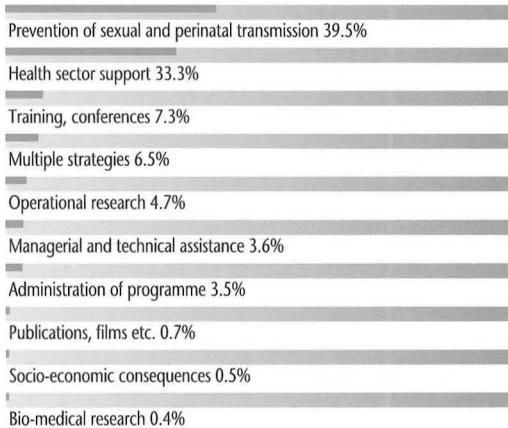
Prevention of sexual and perinatal transmission 39.5%

Health sector support 33.3%

Training, conferences 7.3%

Multiple strategies 6.5%

Operational research 4.7%

Managerial and technical assistance 3.6%

Administration of programme 3.5%

Publications, films etc. 0.7%

Socio-economic consequences 0.5%

Bio-medical research 0.4%